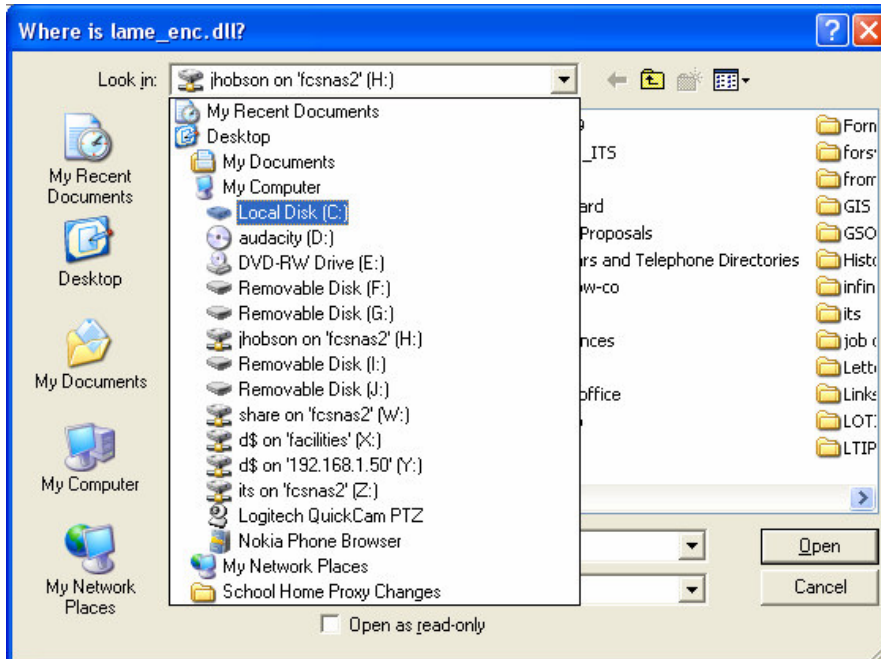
Where is lame_enc.dll?

Look in: jhobson on 'fcsnas2' (H:)

My Recent Documents
Desktop
My Documents
My Computer
Local Disk (C:)
audacity (D:)
DVD-RW Drive (E:)
Removable Disk (F:)
Removable Disk (G:)
jhobson on 'fcsnas2' (H:)
Removable Disk (I:)
Removable Disk (J:)
share on 'fcsnas2' (W:)
d$ on 'facilities' (X:)
d$ on '192.168.1.50' (Y:)
its on 'fcsnas2' (Z:)
Logitech QuickCam PTZ
Nokia Phone Browser
My Network Places
School Home Proxy Changes

My Recent Documents
Desktop
My Documents
My Computer
My Network Places

9
_ITS
ard
Proposals
rs and Telephone Directories
w-co
nces
office

Forn
fors
from
GIS
GSO
Histo
infin
its
job
Lette
Links
LOT
LTIP

Open
Cancel
Open as read-only